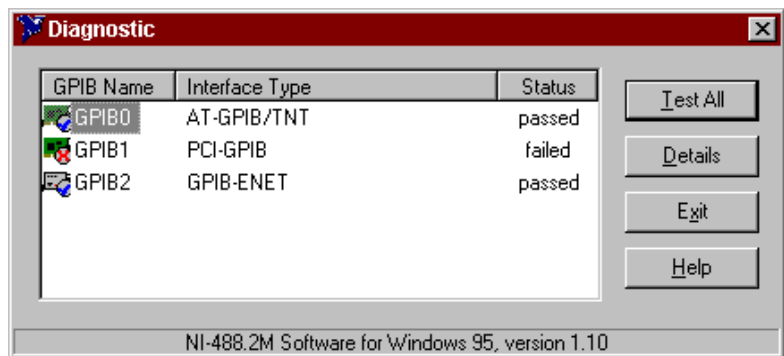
Diagnostic

| GPIB Name | Interface Type | Status |
|---|---|---|
| GPIB0 | AT-GPIB/TNT | passed |
| GPIB1 | PCI-GPIB | failed |
| GPIB2 | GPIB-ENET | passed |

Test All
Details
Exit
Help

NI-488.2M Software for Windows 95, version 1.10